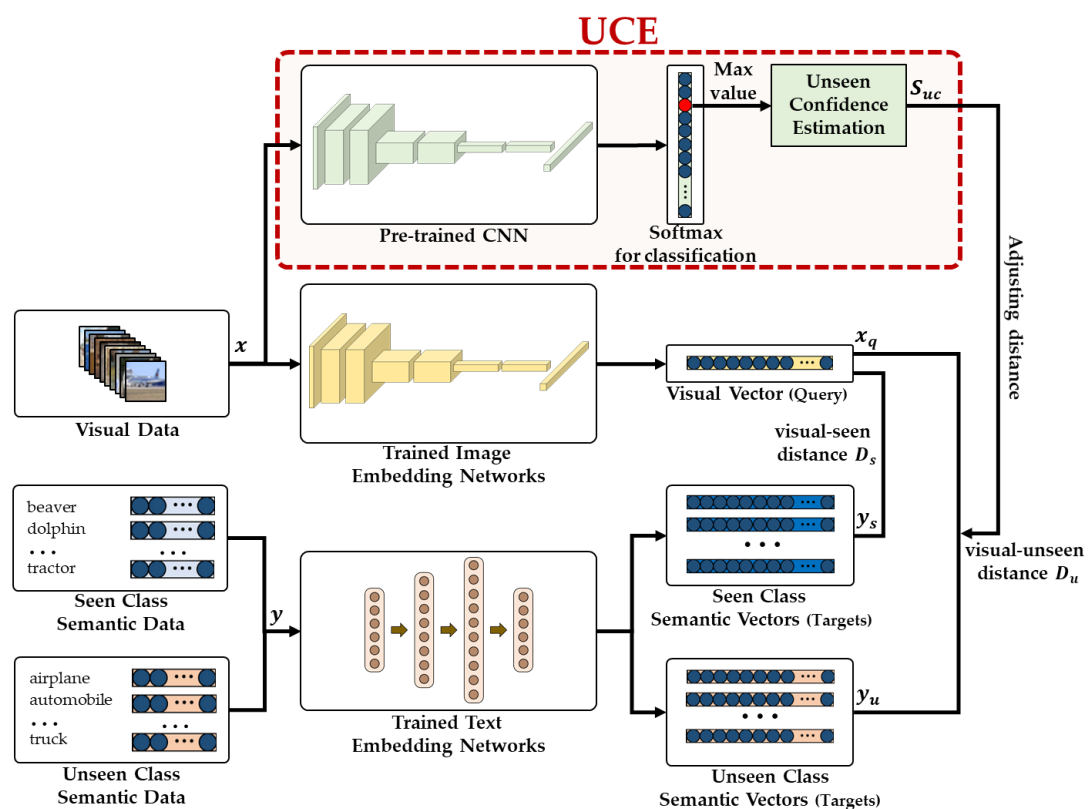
UCE

Pre-trained CNN

Max value

Softmax for classification

Unseen Confidence Estimation

$S_{uc}$

Adjusting distance

Visual Data

$x$

Trained Image Embedding Networks

$x_q$

Visual Vector (Query)

visual-seen distance $D_s$

beaver
dolphin
• • •
tractor

Seen Class Semantic Data

$y$

airplane
automobile
• • •
truck

Unseen Class Semantic Data

Trained Text Embedding Networks

$y_s$

Seen Class Semantic Vectors (Targets)

visual-unseen distance $D_u$

$y_u$

Unseen Class Semantic Vectors (Targets)